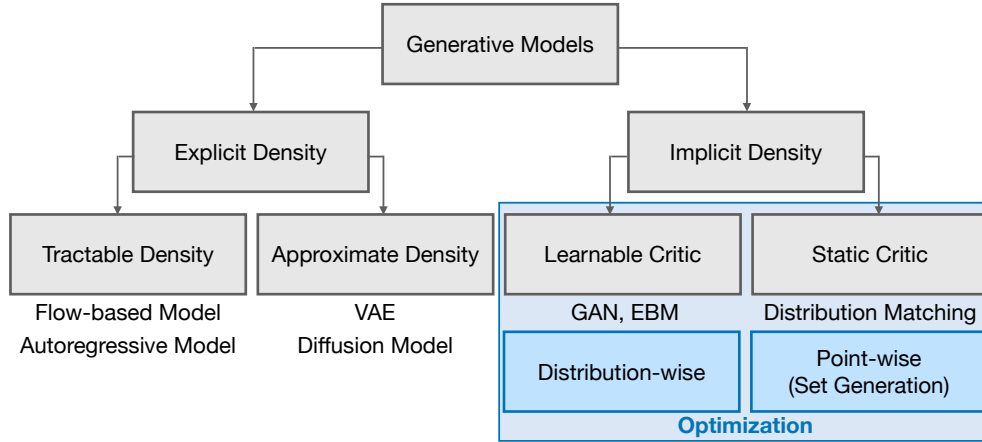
Generative Models

Explicit Density

Implicit Density

Tractable Density

Flow-based Model
Autoregressive Model

Approximate Density

VAE
Diffusion Model

Learnable Critic

GAN, EBM

Static Critic

Distribution Matching

Distribution-wise

Point-wise
(Set Generation)

Optimization